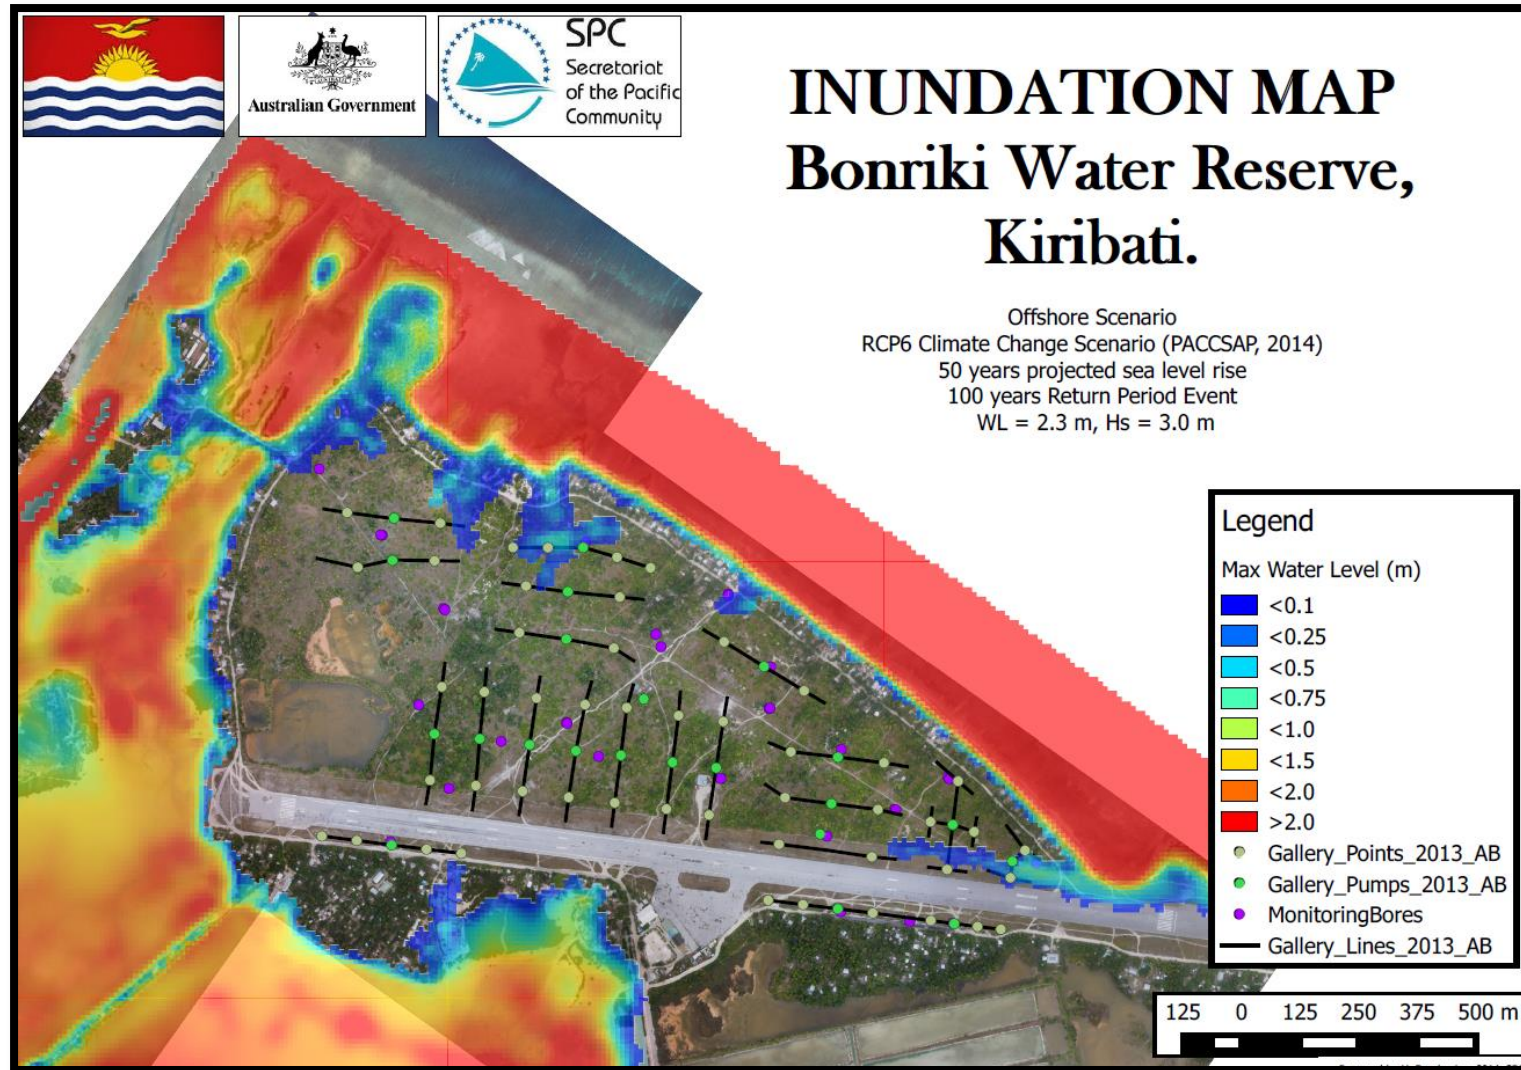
Australian Government

SPC
Secretariat of the Pacific Community

INUNDATION MAP
Bonriki Water Reserve, Kiribati.

Offshore Scenario
RCP6 Climate Change Scenario (PACCSAP, 2014)
50 years projected sea level rise
100 years Return Period Event
WL = 2.3 m, Hs = 3.0 m

Legend
Max Water Level (m)
<0.1
<0.25
<0.5
<0.75
<1.0
<1.5
<2.0
>2.0
Gallery_Points_2013_AB
Gallery_Pumps_2013_AB
MonitoringBores
Gallery_Lines_2013_AB

125 0 125 250 375 500 m